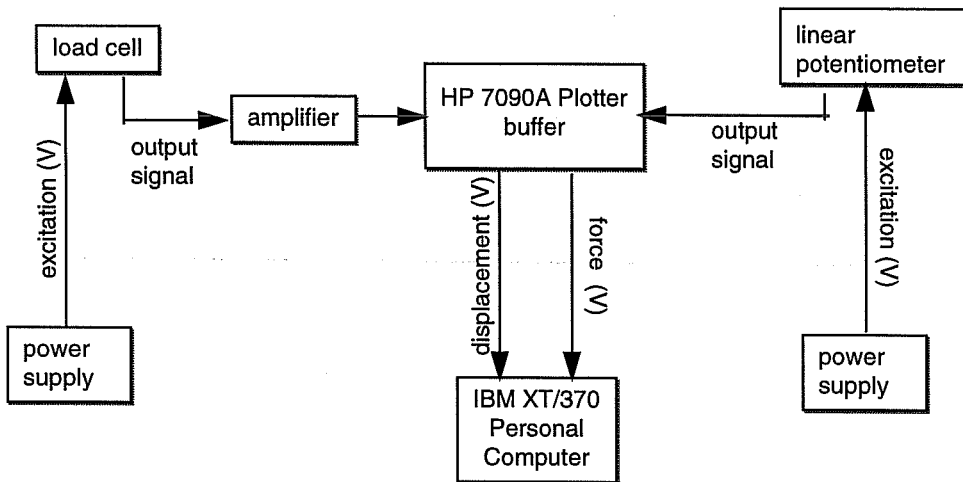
load cell

excitation (V)

power supply

output signal

amplifier

HP 7090A Plotter buffer

displacement (V)

force (V)

IBM XT/370 Personal Computer

linear potentiometer

output signal

excitation (V)

power supply